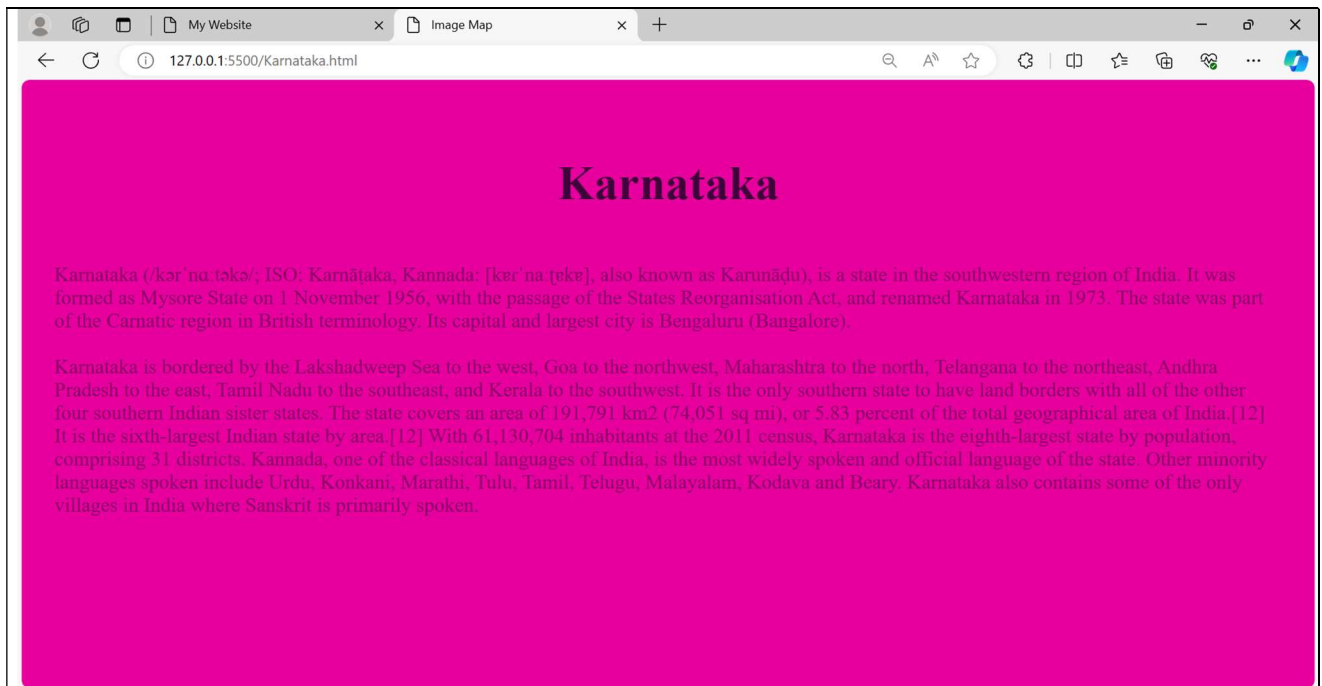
My Website ×
Image Map ×
+
127.0.0.1:5500/Karnataka.html

Karnataka

Karnataka (/kərˈnɑːtəkə/; ISO: Karnāṭaka, Kannada: [kɐrˈnaːʈɐkɐ], also known as Karunāḍu), is a state in the southwestern region of India. It was formed as Mysore State on 1 November 1956, with the passage of the States Reorganisation Act, and renamed Karnataka in 1973. The state was part of the Carnatic region in British terminology. Its capital and largest city is Bengaluru (Bangalore).

Karnataka is bordered by the Lakshadweep Sea to the west, Goa to the northwest, Maharashtra to the north, Telangana to the northeast, Andhra Pradesh to the east, Tamil Nadu to the southeast, and Kerala to the southwest. It is the only southern state to have land borders with all of the other four southern Indian sister states. The state covers an area of 191,791 km2 (74,051 sq mi), or 5.83 percent of the total geographical area of India.[12] It is the sixth-largest Indian state by area.[12] With 61,130,704 inhabitants at the 2011 census, Karnataka is the eighth-largest state by population, comprising 31 districts. Kannada, one of the classical languages of India, is the most widely spoken and official language of the state. Other minority languages spoken include Urdu, Konkani, Marathi, Tulu, Tamil, Telugu, Malayalam, Kodava and Beary. Karnataka also contains some of the only villages in India where Sanskrit is primarily spoken.